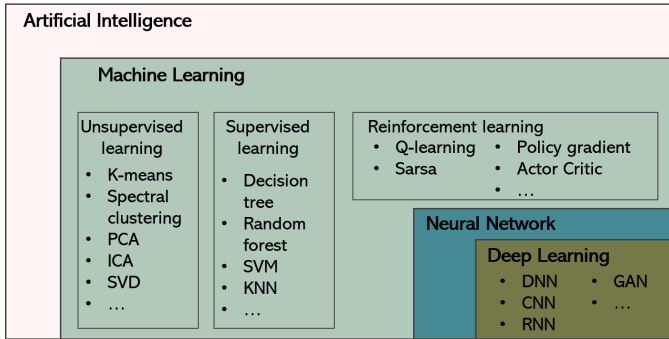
Artificial Intelligence

Machine Learning

Unsupervised learning
- K-means
- Spectral clustering
- PCA
- ICA
- SVD
- …

Supervised learning
- Decision tree
- Random forest
- SVM
- KNN
- …

Reinforcement learning
- Q-learning
- Sarsa
- Policy gradient
- Actor Critic
- …

Neural Network

Deep Learning
- DNN
- CNN
- RNN
- GAN
- …